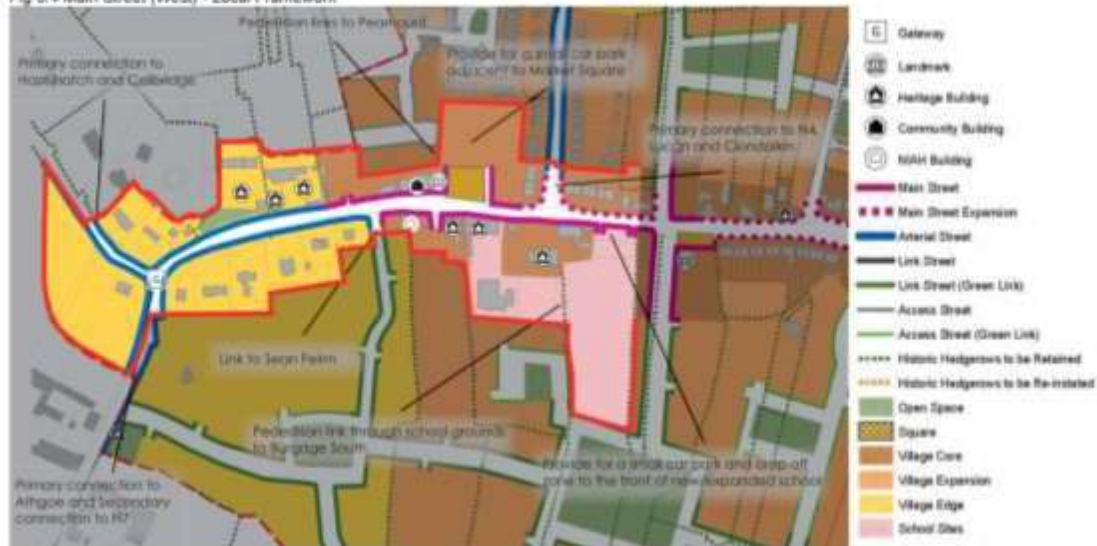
Fig 5. Main Street (West) - Local Framework

Pedestrian links to Peamount

Primary connection to Hazelhatch and Celbridge

Provide for a small car park adjacent to Market Square

Primary connection to N4, Lucan and Clondalkin

Link to Seqin Farm

Pedestrian link through school grounds to Burgage South

Provide for a small car park and drop-off zone to the front of new/expanded school

Primary connection to Athgoe and Secondary connection to N7

G Gateway
Landmark
Heritage Building
Community Building
NIAH Building
Main Street
Main Street Expansion
Arterial Street
Link Street
Link Street (Green Link)
Access Street
Access Street (Green Link)
Historic Hedgerows to be Retained
Historic Hedgerows to be Re-instated
Open Space
Square
Village Core
Village Expansion
Village Edge
School Sites